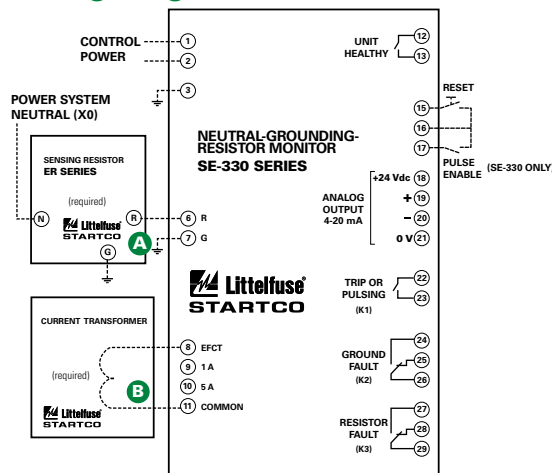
CONTROL POWER
1
2
3
POWER SYSTEM NEUTRAL (X0)
SENSING RESISTOR ER SERIES
(required)
N
R
G
Littelfuse STARTCO
6 R
7 G
A
UNIT HEALTHY
12
13
RESET
15
16
17
PULSE ENABLE
(SE-330 ONLY)
NEUTRAL-GROUNDING-RESISTOR MONITOR
SE-330 SERIES
ANALOG OUTPUT 4-20 mA
+24 Vdc 18
+ 19
– 20
0 V 21
Littelfuse STARTCO
TRIP OR PULSING (K1)
22
23
CURRENT TRANSFORMER
(required)
Littelfuse STARTCO
8 EFCT
9 1 A
10 5 A
11 COMMON
B
GROUND FAULT (K2)
24
25
26
RESISTOR FAULT (K3)
27
28
29